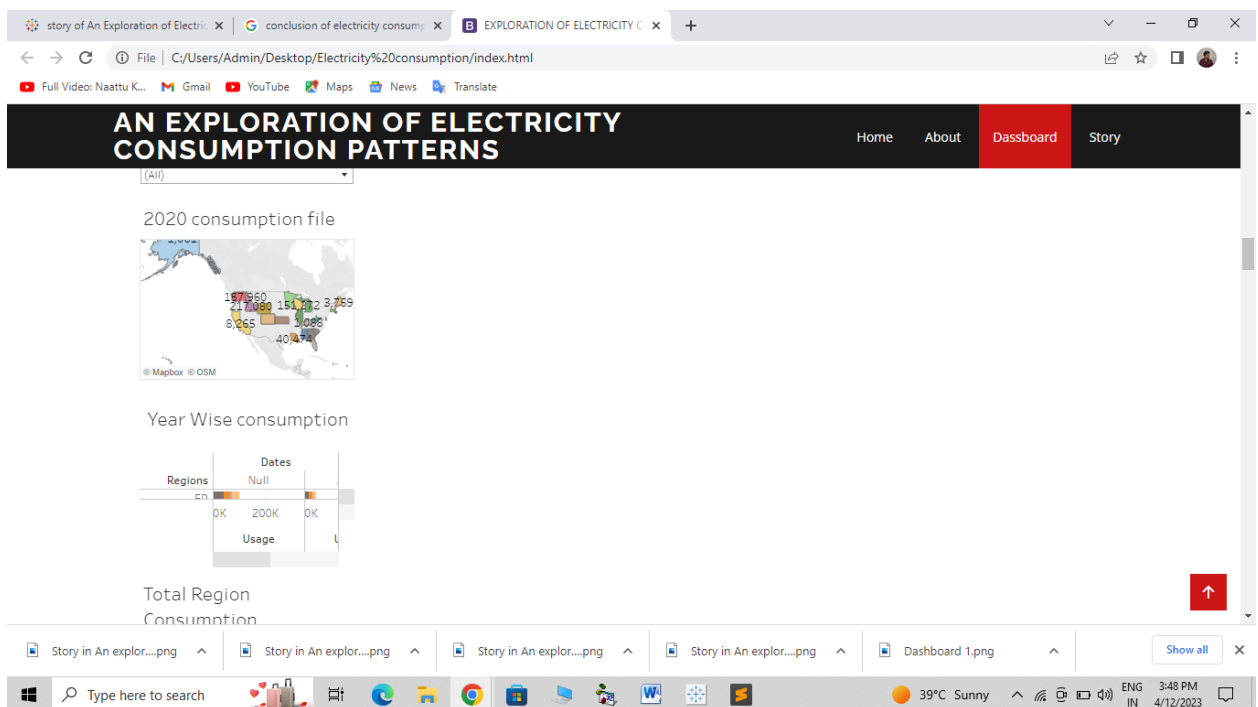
story of An Exploration of Electric ×
conclusion of electricity consump ×
EXPLORATION OF ELECTRICITY C ×
+

File | C:/Users/Admin/Desktop/Electricity%20consumption/index.html

Full Video: Naattu K... Gmail YouTube Maps News Translate

AN EXPLORATION OF ELECTRICITY CONSUMPTION PATTERNS

Home About Dassboard Story

(All)

2020 consumption file

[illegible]
157,960
217,080 151,172 3,759
8,265 1,088
40,474
© Mapbox © OSM

Year Wise consumption

Dates
Regions Null
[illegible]
0K 200K 0K
Usage

Total Region Consumption

Story in An explor....png
Story in An explor....png
Story in An explor....png
Story in An explor....png
Dashboard 1.png
Show all

Type here to search
39°C Sunny
ENG IN
3:48 PM 4/12/2023